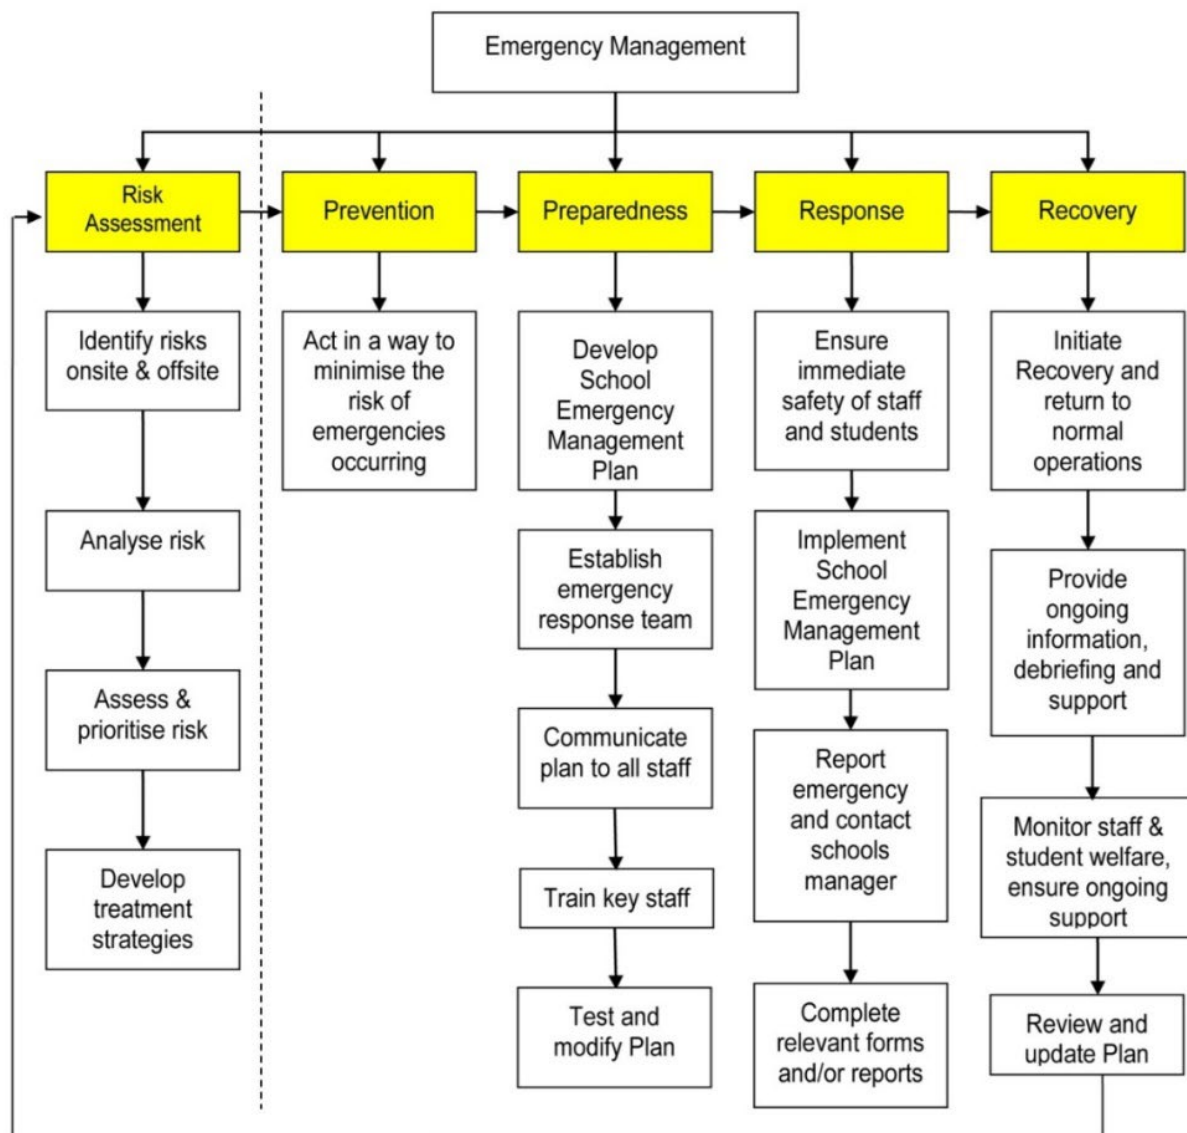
Emergency Management

Risk Assessment

Identify risks onsite & offsite

Analyse risk

Assess & prioritise risk

Develop treatment strategies

Prevention

Act in a way to minimise the risk of emergencies occurring

Preparedness

Develop School Emergency Management Plan

Establish emergency response team

Communicate plan to all staff

Train key staff

Test and modify Plan

Response

Ensure immediate safety of staff and students

Implement School Emergency Management Plan

Report emergency and contact schools manager

Complete relevant forms and/or reports

Recovery

Initiate Recovery and return to normal operations

Provide ongoing information, debriefing and support

Monitor staff & student welfare, ensure ongoing support

Review and update Plan